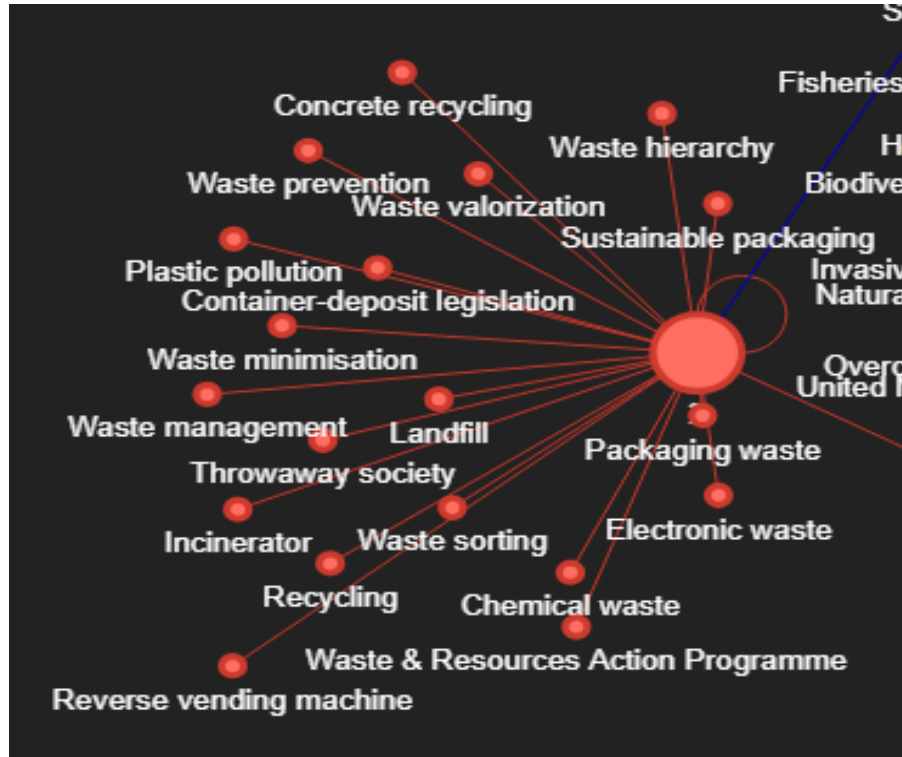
S
Fisheries
Concrete recycling
Waste hierarchy
H
Waste prevention
Biodive
Waste valorization
Sustainable packaging
Plastic pollution
Invasiv
Container-deposit legislation
Natura
Waste minimisation
Overc
United
Waste management
Landfill
Packaging waste
Throwaway society
Electronic waste
Incinerator
Waste sorting
Recycling
Chemical waste
Waste & Resources Action Programme
Reverse vending machine